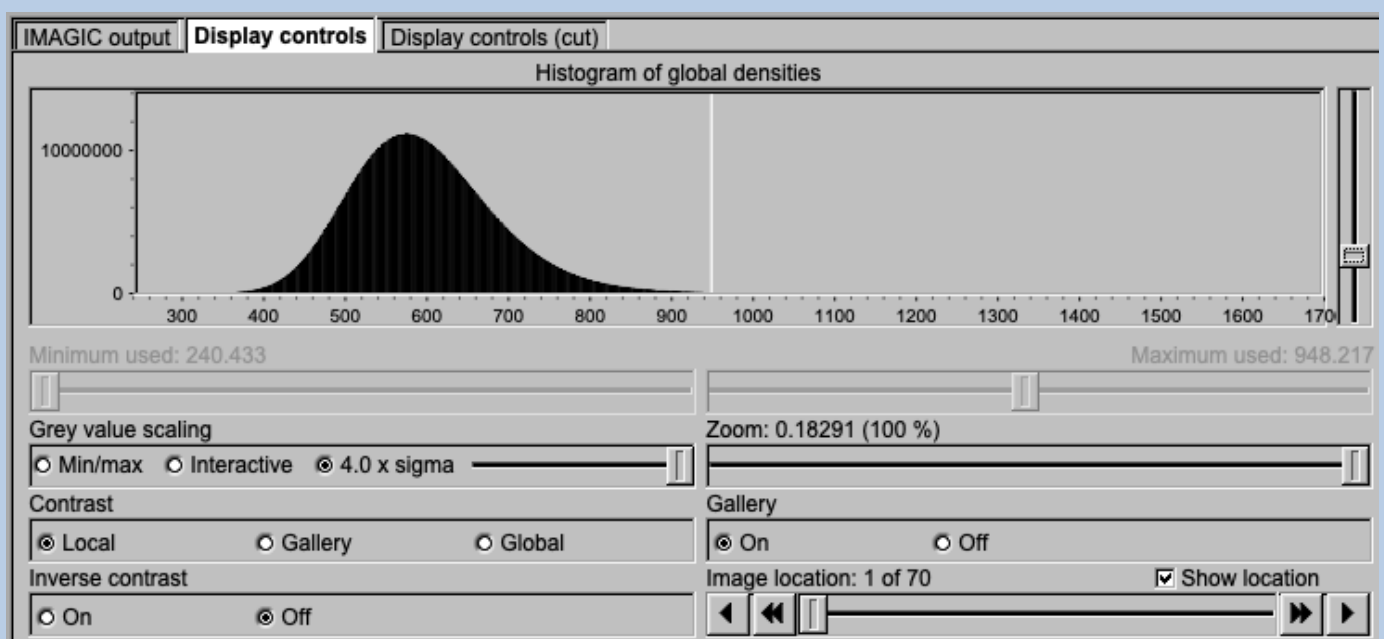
IMAGIC output | Display controls | Display controls (cut)

Histogram of global densities

10000000
0
300 400 500 600 700 800 900 1000 1100 1200 1300 1400 1500 1600 170

Minimum used: 240.433
Maximum used: 948.217

Grey value scaling
Min/max
Interactive
4.0 x sigma

Zoom: 0.18291 (100 %)

Contrast
Local
Gallery
Global

Gallery
On
Off

Inverse contrast
On
Off

Image location: 1 of 70
Show location